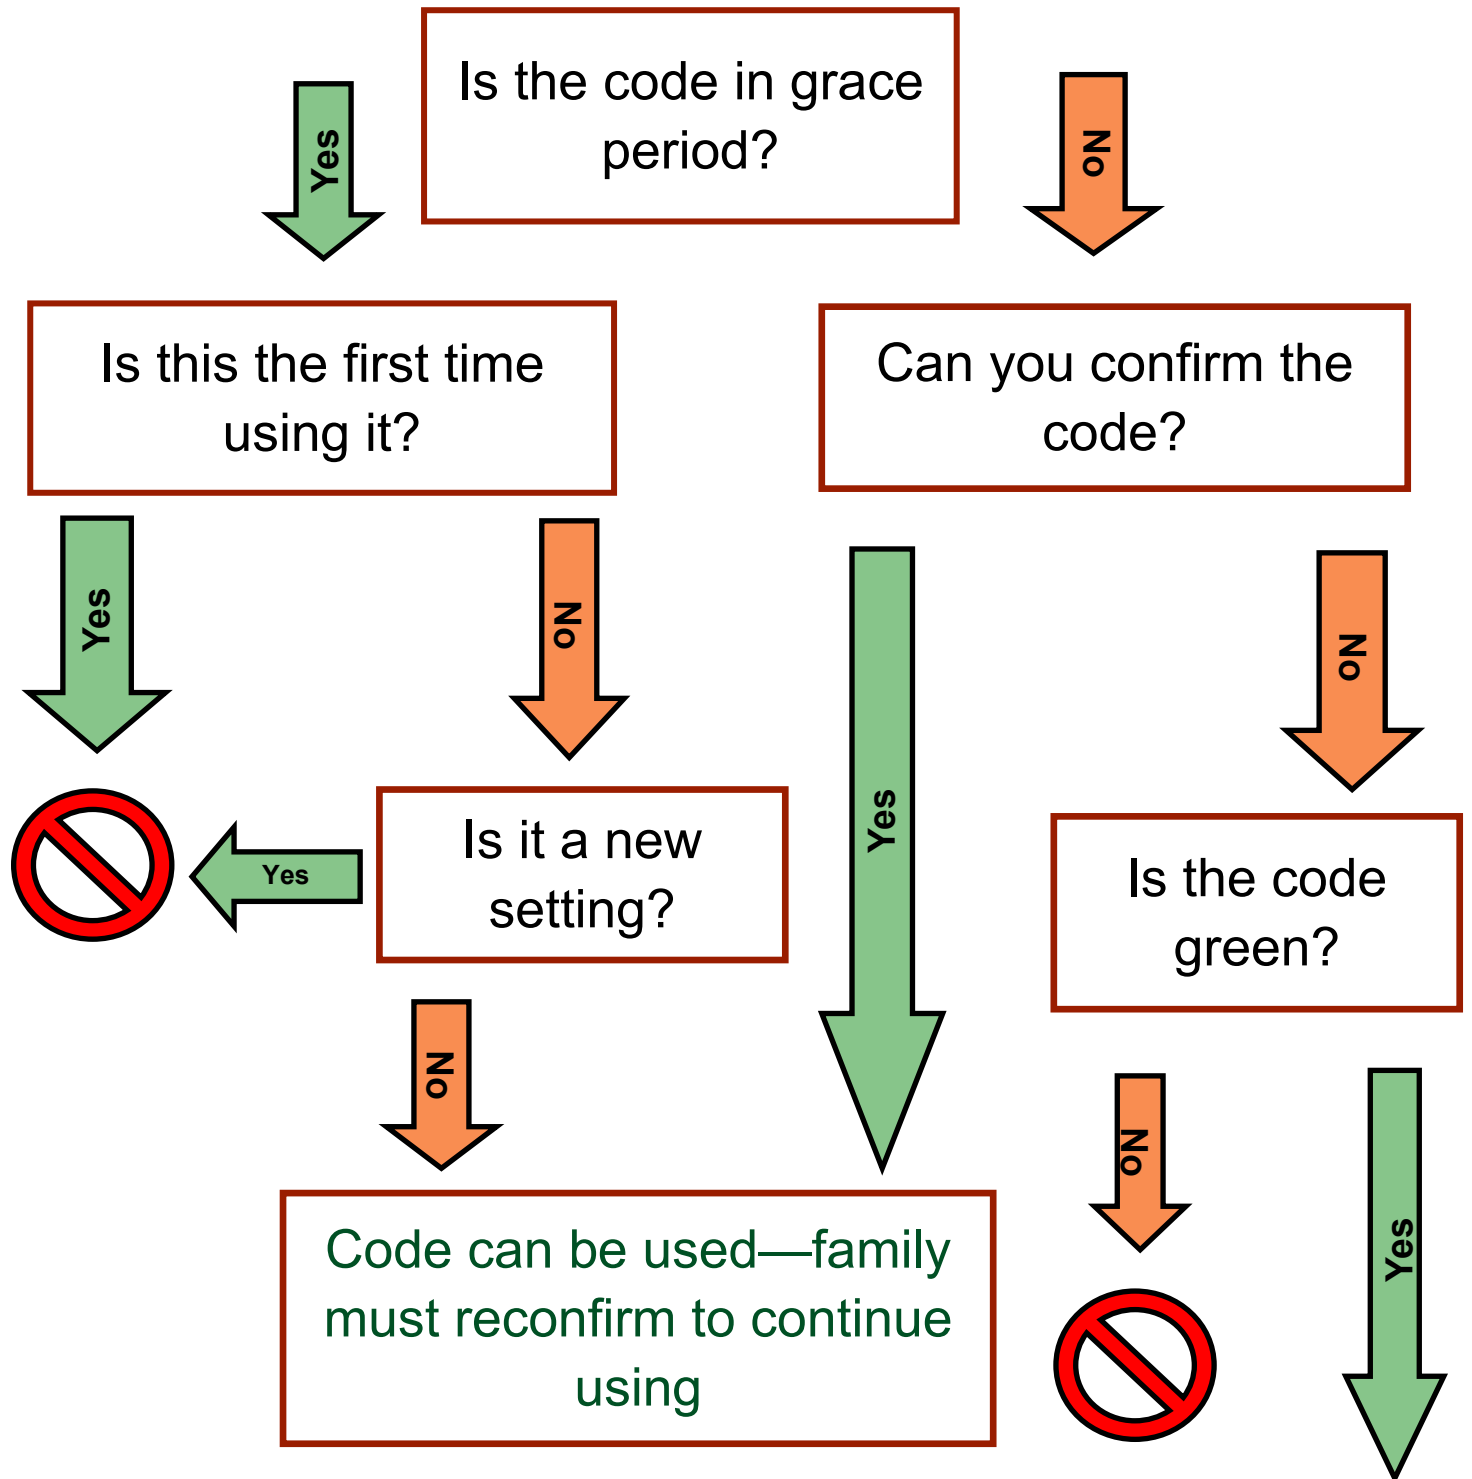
Is the code in grace period?

Yes

No

Is this the first time using it?

Can you confirm the code?

Yes

No

Yes

No

Yes

Is it a new setting?

Is the code green?

No

No

Yes

Code can be used—family must reconfirm to continue using